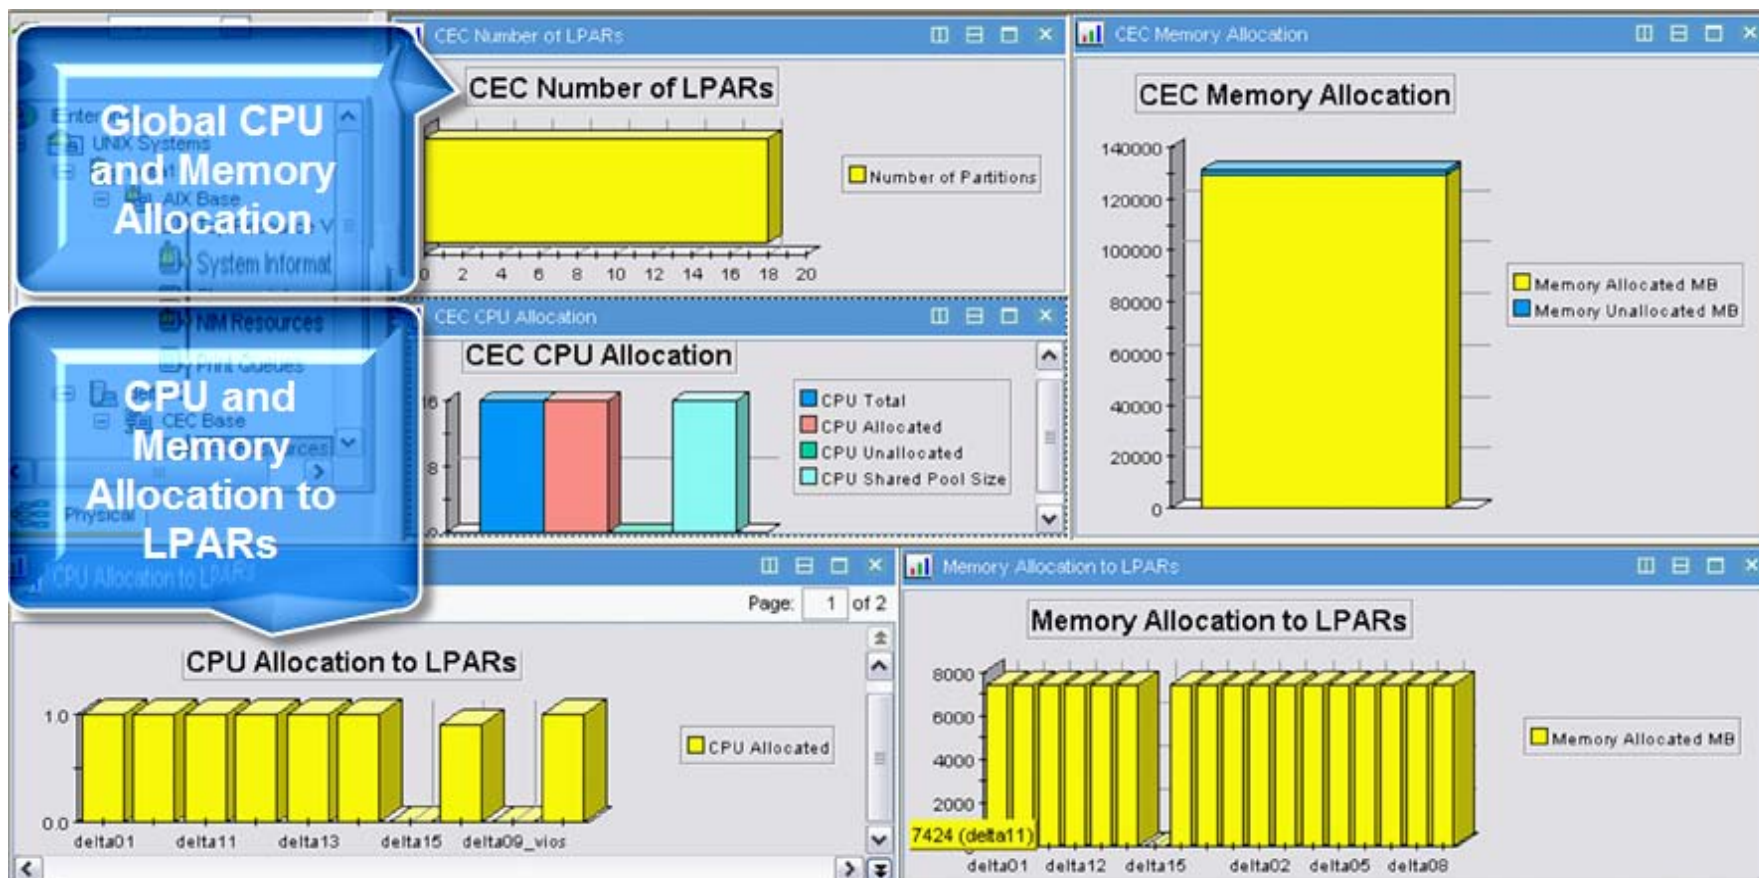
Global CPU and Memory Allocation

CPU and Memory Allocation to LPARs

Enterprise
UNIX Systems
AIX Base
System Informat
NIM Resources
Print Queues
CEC Base
Physical

CEC Number of LPARs

CEC Number of LPARs

Number of Partitions

0 2 4 6 8 10 12 14 16 18 20

CEC Memory Allocation

CEC Memory Allocation

140000
120000
100000
80000
60000
40000
20000
0

Memory Allocated MB
Memory Unallocated MB

CEC CPU Allocation

CEC CPU Allocation

16
8
0

CPU Total
CPU Allocated
CPU Unallocated
CPU Shared Pool Size

CPU Allocation to LPARs

Page: 1 of 2

CPU Allocation to LPARs

1.0
0.0

CPU Allocated

delta01 delta11 delta13 delta15 delta09_vios

Memory Allocation to LPARs

Memory Allocation to LPARs

8000
6000
4000
2000

7424 (delta11)

Memory Allocated MB

delta01 delta12 delta15 delta02 delta05 delta08